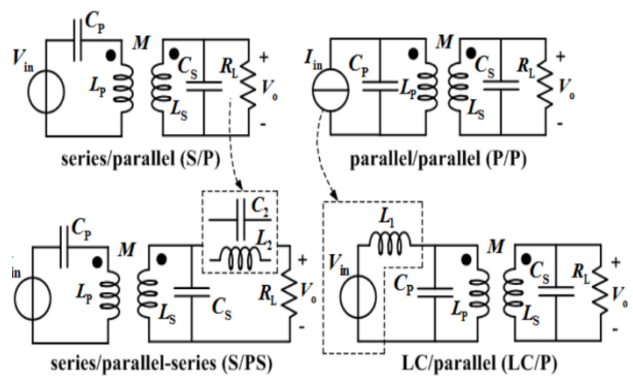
$C_P$
$M$
$V_{in}$
$L_P$
$C_S$
$R_L$
$V_o$
+
-
$L_S$
series/parallel (S/P)

$I_{in}$
$C_P$
$L_P$
$M$
$C_S$
$R_L$
$V_o$
+
-
$L_S$
parallel/parallel (P/P)

$C_2$
$L_2$
$C_P$
$M$
in
$L_P$
$L_S$
$C_S$
$R_L$
$V_o$
+
-
series/parallel-series (S/PS)

$L_1$
$V_{in}$
$C_P$
$L_P$
$M$
$C_S$
$R_L$
$V_o$
+
-
$L_S$
LC/parallel (LC/P)